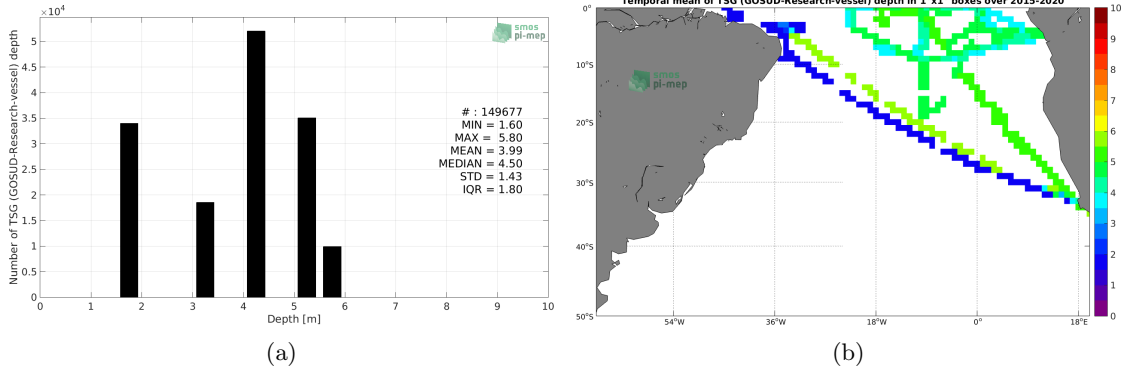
$\times10^4$

smos pi-mep

Number of TSG (GOSUD-Research-vessel) depth

5
4.5
4
3.5
3
2.5
2
1.5
1
0.5
0

0 1 2 3 4 5 6 7 8 9 10

Depth [m]

# : 149677
MIN = 1.60
MAX = 5.80
MEAN = 3.99
MEDIAN = 4.50
STD = 1.43
IQR = 1.80

(a)

Temporal mean of TSG (GOSUD-Research-vessel) depth in 1°x1° boxes over 2015-2020

smos pi-mep

0°
10°S
20°S
30°S
40°S
50°S

54°W 36°W 18°W 0° 18°E

10
9
8
7
6
5
4
3
2
1
0

(b)